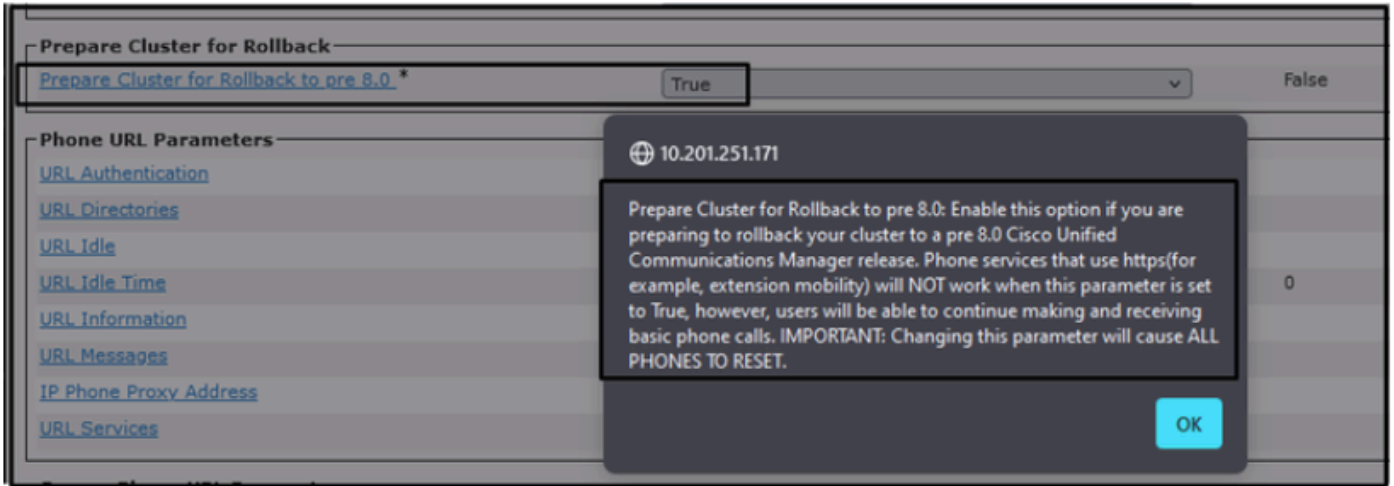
Prepare Cluster for Rollback

Prepare Cluster for Rollback to pre 8.0 * True False

Phone URL Parameters

URL Authentication

URL Directories

URL Idle

URL Idle Time 0

URL Information

URL Messages

IP Phone Proxy Address

URL Services

10.201.251.171

Prepare Cluster for Rollback to pre 8.0: Enable this option if you are preparing to rollback your cluster to a pre 8.0 Cisco Unified Communications Manager release. Phone services that use https(for example, extension mobility) will NOT work when this parameter is set to True, however, users will be able to continue making and receiving basic phone calls. IMPORTANT: Changing this parameter will cause ALL PHONES TO RESET.

OK

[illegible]